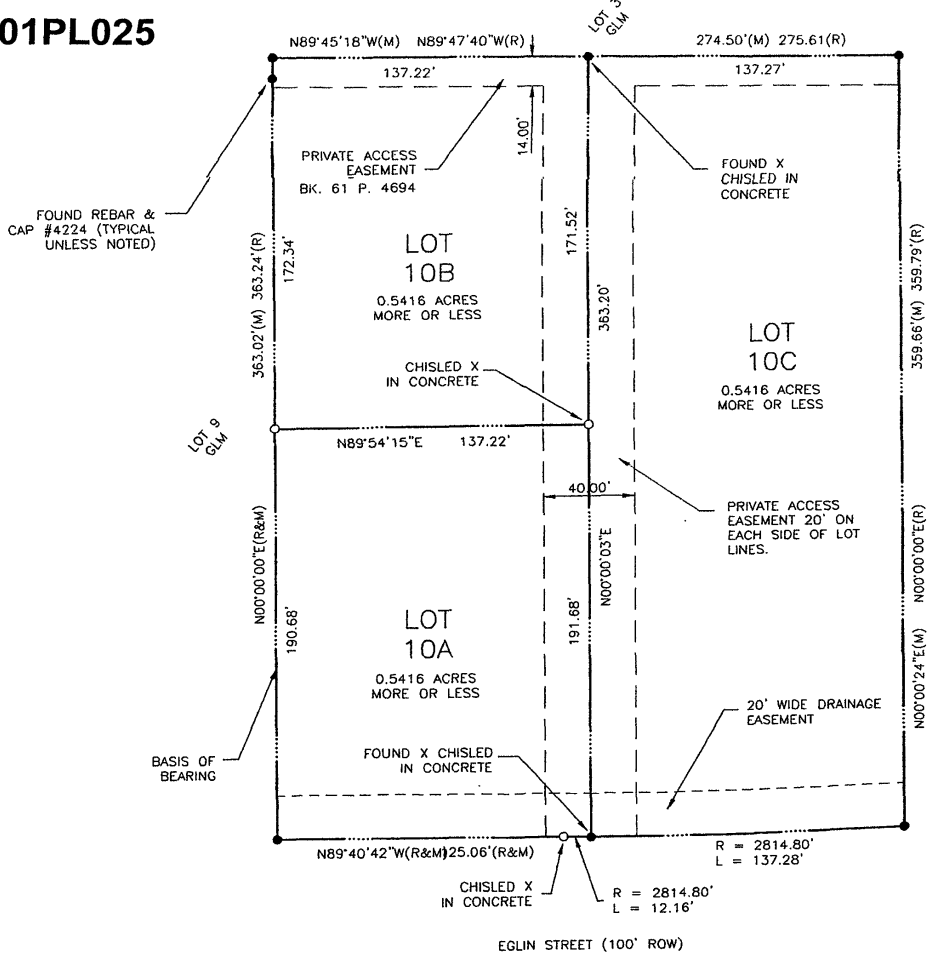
01PL025

N89°45'18"W(M) N89°47'40"W(R)

LOT 3 GLM

274.50'(M) 275.61(R)

137.22'

137.27'

14.00'

PRIVATE ACCESS EASEMENT BK. 61 P. 4694

FOUND X CHISLED IN CONCRETE

FOUND REBAR & CAP #4224 (TYPICAL UNLESS NOTED)

363.02'(M) 363.24'(R)

172.34'

LOT 10B

0.5416 ACRES MORE OR LESS

171.52'

363.20'

359.66'(M) 359.79'(R)

LOT 10C

0.5416 ACRES MORE OR LESS

CHISLED X IN CONCRETE

LOT 9 GLM

N89°54'15"E 137.22'

40.00'

PRIVATE ACCESS EASEMENT 20' ON EACH SIDE OF LOT LINES.

N00°00'00"E(R&M)

190.68'

LOT 10A

0.5416 ACRES MORE OR LESS

191.68'

N00°00'03"E

N00°00'00"E(R)

N00°00'24"E(M)

20' WIDE DRAINAGE EASEMENT

BASIS OF BEARING

FOUND X CHISLED IN CONCRETE

N89°40'42"W(R&M) 25.06'(R&M)

R = 2814.80'
L = 137.28'

CHISLED X IN CONCRETE

R = 2814.80'
L = 12.16'

EGLIN STREET (100' ROW)